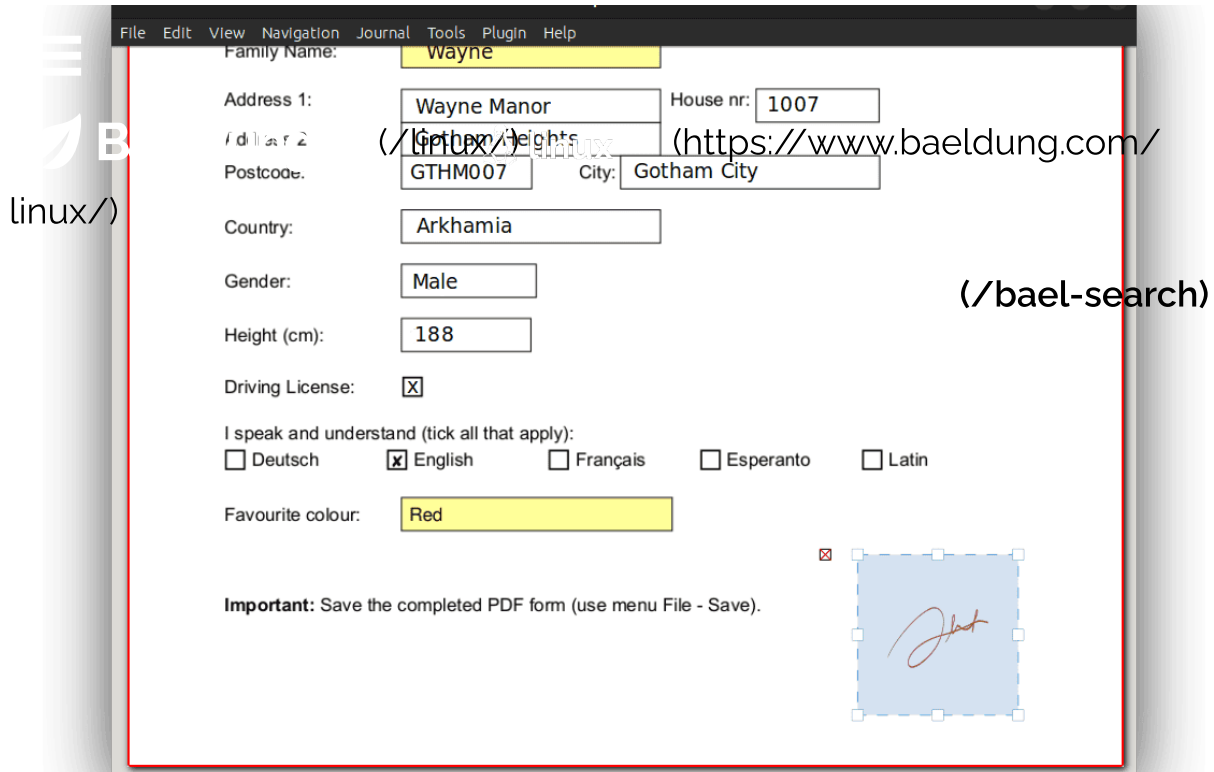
File Edit View Navigation Journal Tools Plugin Help

Family Name: Wayne

Address 1: Wayne Manor House nr: 1007

Address 2 Gotham Heights (/linux/) linux (https://www.baeldung.com/linux/)

Postcode: GTHM007 City: Gotham City

Country: Arkhamia

Gender: Male

(/bael-search)

Height (cm): 188

Driving License: X

I speak and understand (tick all that apply):

Deutsch
English
Français
Esperanto
Latin

Favourite colour: Red

**Important:** Save the completed PDF form (use menu File - Save).